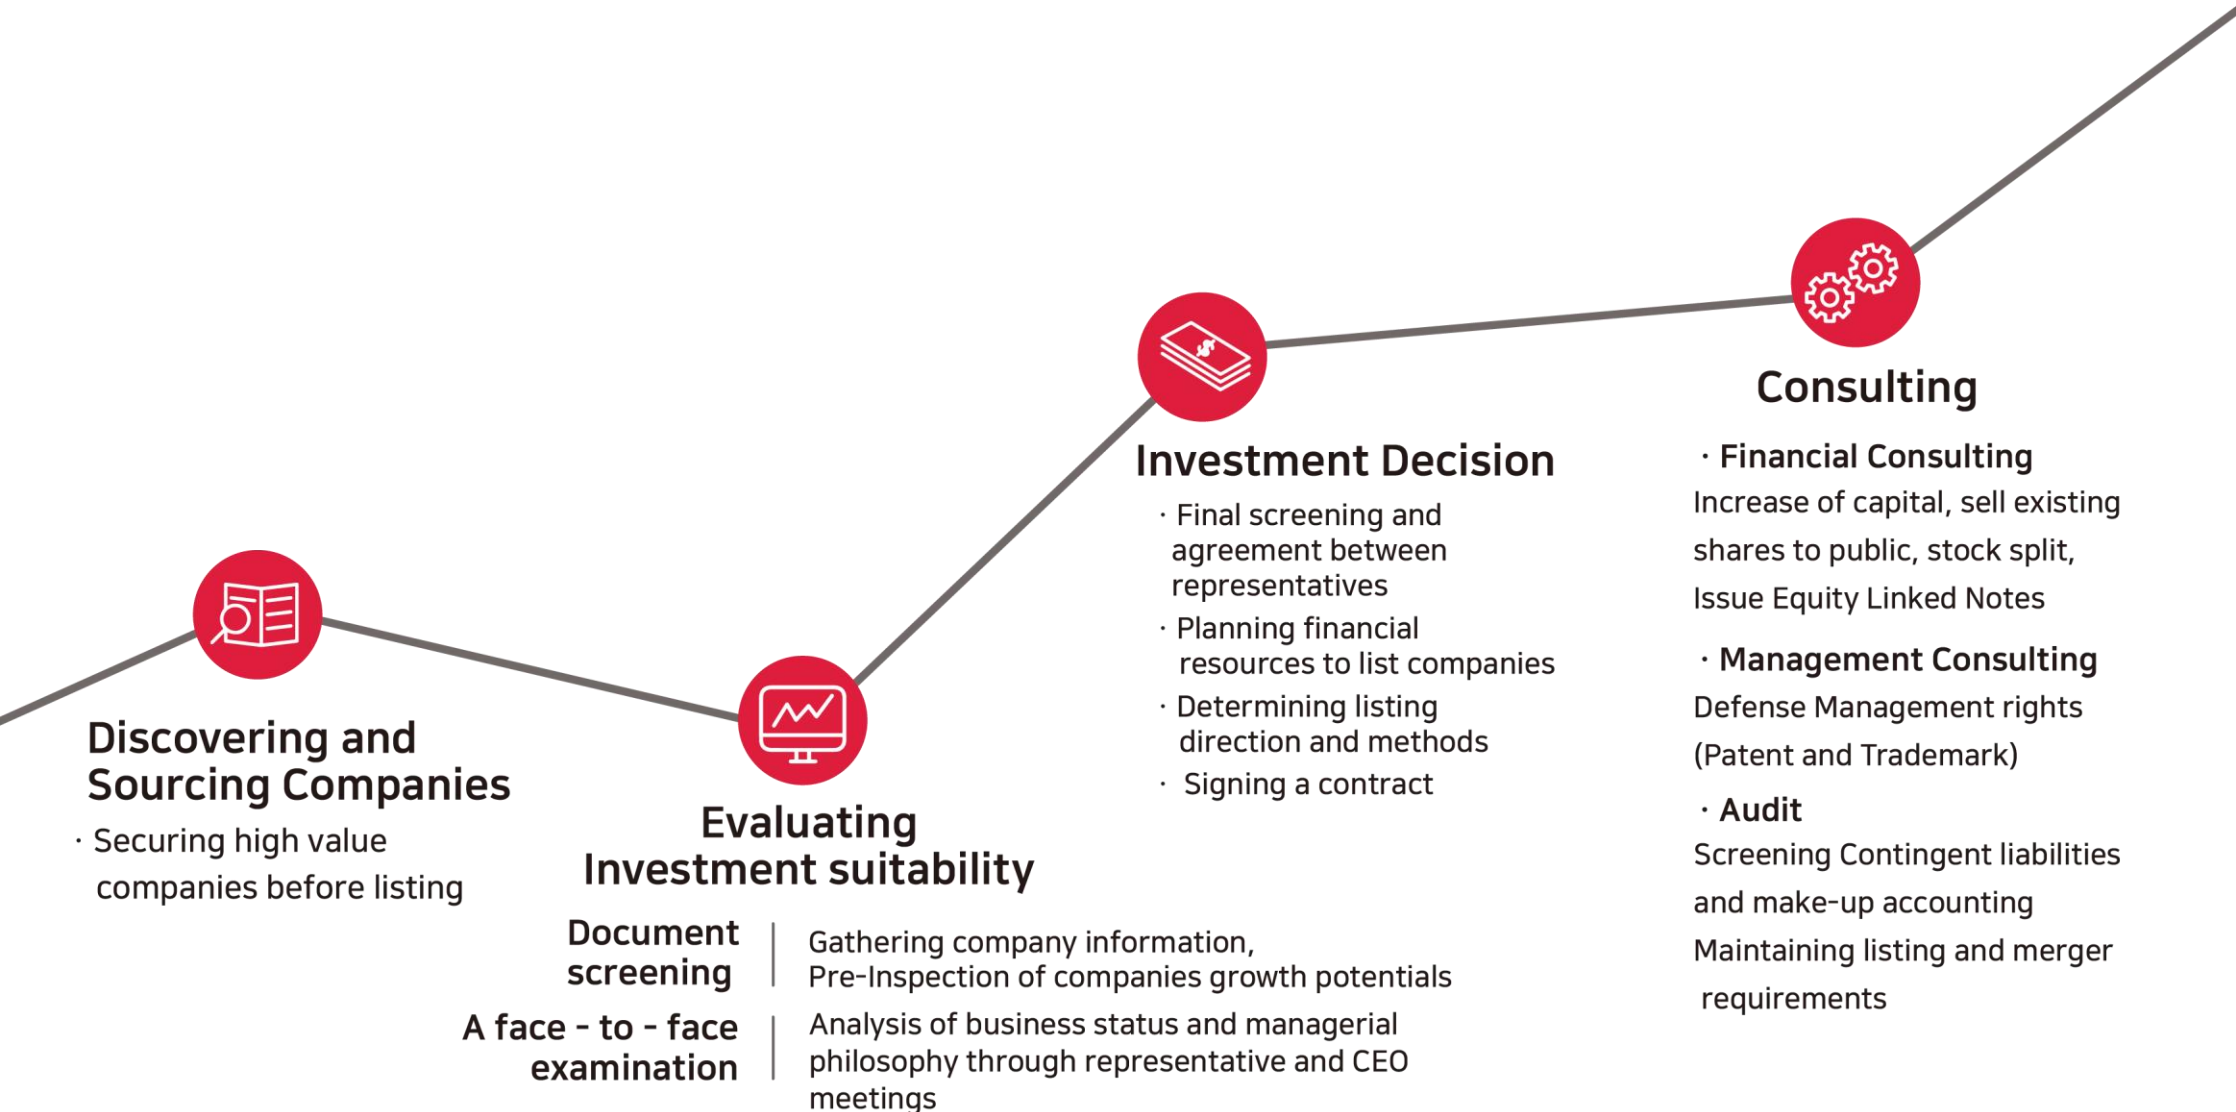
Discovering and Sourcing Companies

· Securing high value companies before listing

Evaluating Investment suitability

Document screening | Gathering company information, Pre-Inspection of companies growth potentials

A face - to - face examination | Analysis of business status and managerial philosophy through representative and CEO meetings

Investment Decision

· Final screening and agreement between representatives

· Planning financial resources to list companies

· Determining listing direction and methods

· Signing a contract

Consulting

· Financial Consulting

Increase of capital, sell existing shares to public, stock split, Issue Equity Linked Notes

· Management Consulting

Defense Management rights (Patent and Trademark)

· Audit

Screening Contingent liabilities and make-up accounting

Maintaining listing and merger requirements